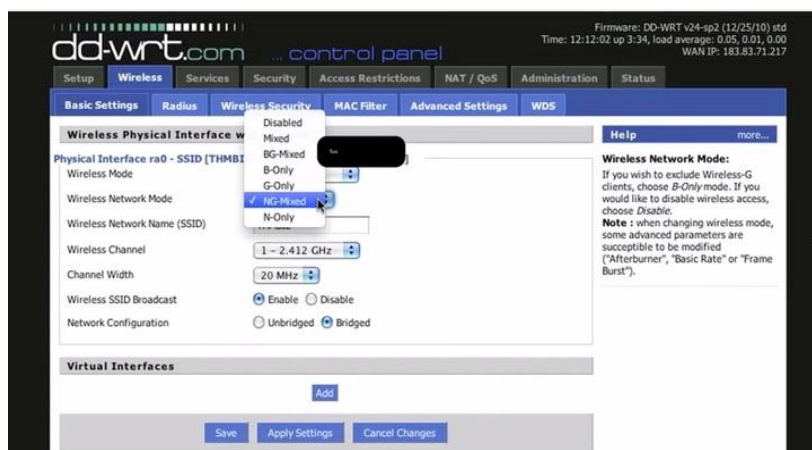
dd-wrt.com ... control panel

Firmware: DD-WRT v24-sp2 (12/25/10) std
Time: 12:12:02 up 3:34, load average: 0.05, 0.01, 0.00
WAN IP: 183.83.71.217

Setup | Wireless | Services | Security | Access Restrictions | NAT / QoS | Administration | Status

Basic Settings | Radius | Wireless Security | MAC Filter | Advanced Settings | WDS

Wireless Physical Interface w

Physical Interface ra0 - SSID [THMBI

Wireless Mode
Wireless Network Mode
Wireless Network Name (SSID)
Wireless Channel 1 – 2.412 GHz
Channel Width 20 MHz
Wireless SSID Broadcast Enable Disable
Network Configuration Unbridged Bridged

Disabled
Mixed
BG-Mixed
B-Only
G-Only
✓ NG-Mixed
N-Only

Virtual Interfaces

Add

Save | Apply Settings | Cancel Changes

Help more...

Wireless Network Mode:
If you wish to exclude Wireless-G clients, choose B-Only mode. If you would like to disable wireless access, choose Disable.
Note : when changing wireless mode, some advanced parameters are susceptible to be modified ("Afterburner", "Basic Rate" or "Frame Burst").